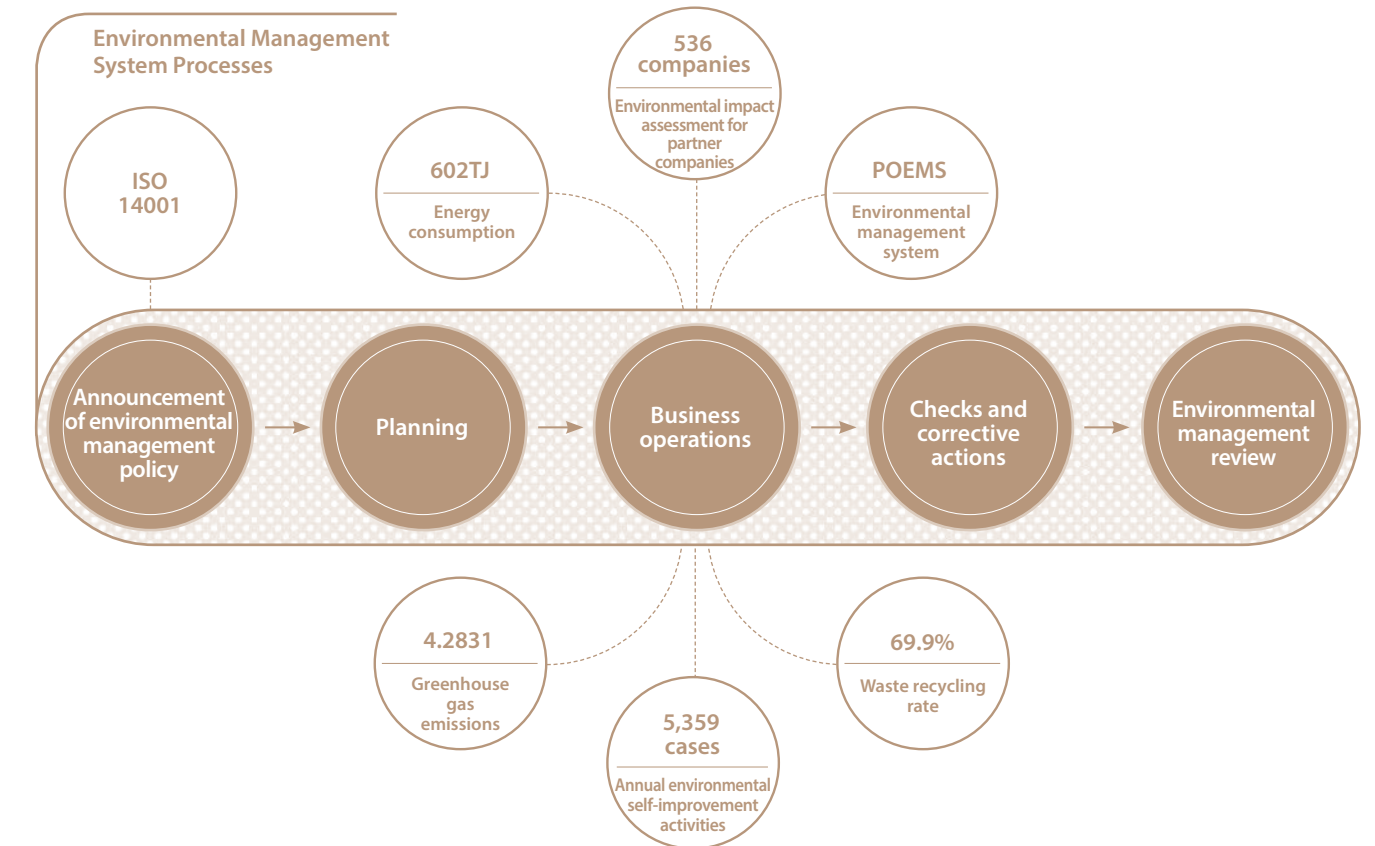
Environmental Management System Processes

ISO 14001

602TJ

Energy consumption

536 companies

Environmental impact assessment for partner companies

POEMS

Environmental management system

Announcement of environmental management policy

Planning

Business operations

Checks and corrective actions

Environmental management review

4.2831

Greenhouse gas emissions

5,359 cases

Annual environmental self-improvement activities

69.9%

Waste recycling rate